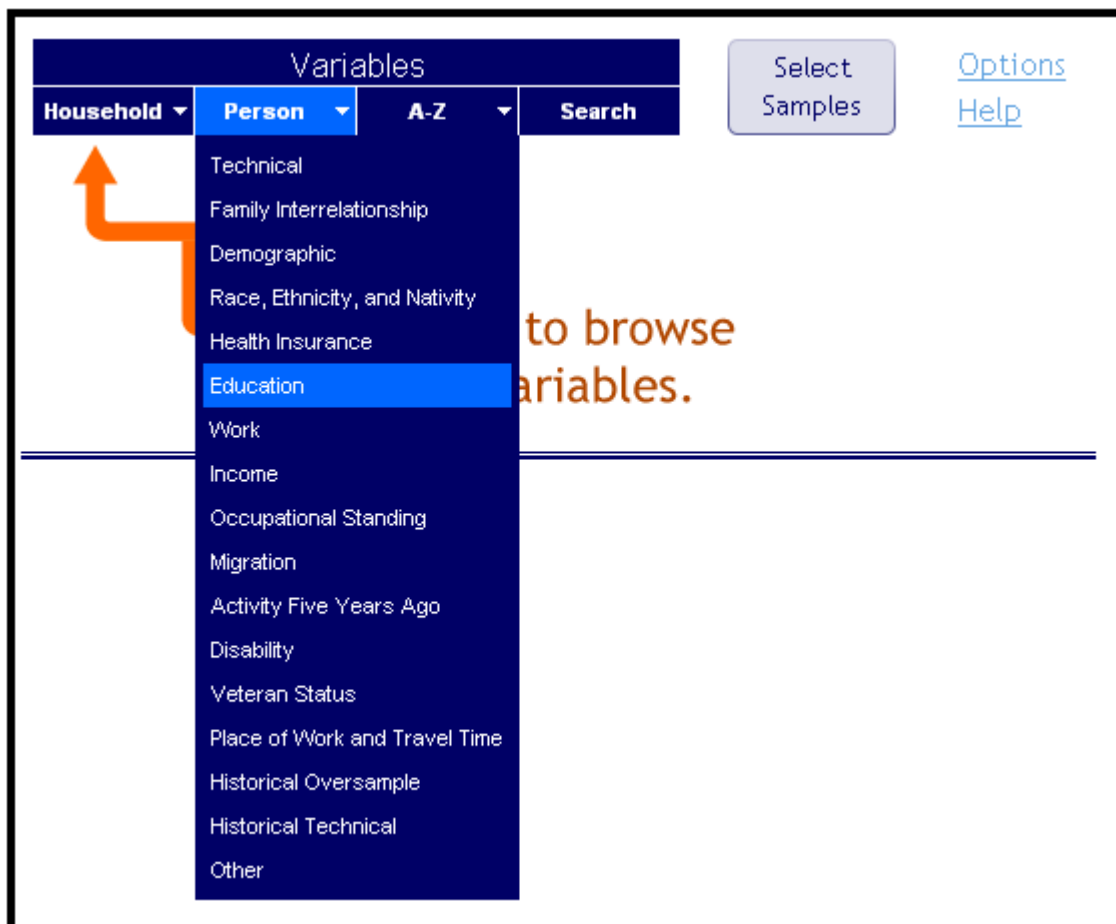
Variables

Household ▾ | Person ▾ | A-Z ▾ | Search

Select Samples

Options
Help

Technical
Family Interrelationship
Demographic
Race, Ethnicity, and Nativity
Health Insurance
Education
Work
Income
Occupational Standing
Migration
Activity Five Years Ago
Disability
Veteran Status
Place of Work and Travel Time
Historical Oversample
Historical Technical
Other

to browse
ariables.